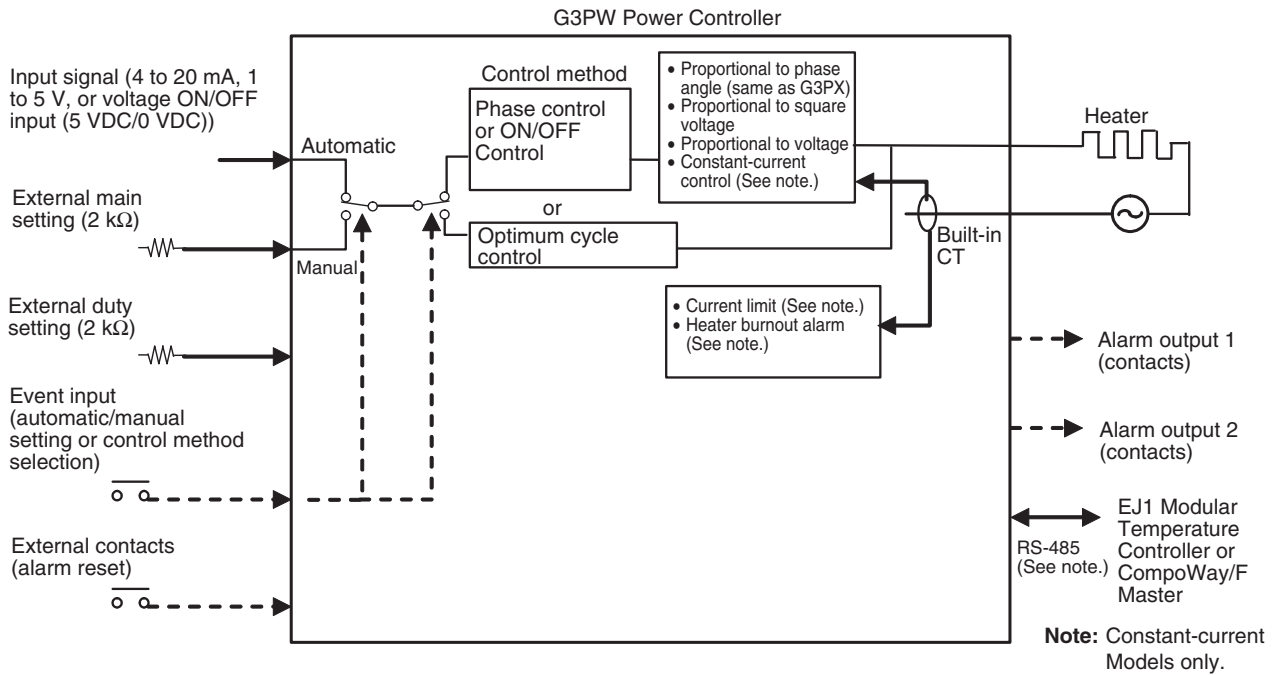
G3PW Power Controller

Input signal (4 to 20 mA, 1 to 5 V, or voltage ON/OFF input (5 VDC/0 VDC))

External main setting (2 k$\Omega$)

External duty setting (2 k$\Omega$)

Event input (automatic/manual setting or control method selection)

External contacts (alarm reset)

Automatic

Manual

Control method

Phase control or ON/OFF Control

or

Optimum cycle control

• Proportional to phase angle (same as G3PX)
• Proportional to square voltage
• Proportional to voltage
• Constant-current control (See note.)

Heater

Built-in CT

• Current limit (See note.)
• Heater burnout alarm (See note.)

Alarm output 1 (contacts)

Alarm output 2 (contacts)

RS-485 (See note.)

EJ1 Modular Temperature Controller or CompoWay/F Master

Note: Constant-current Models only.